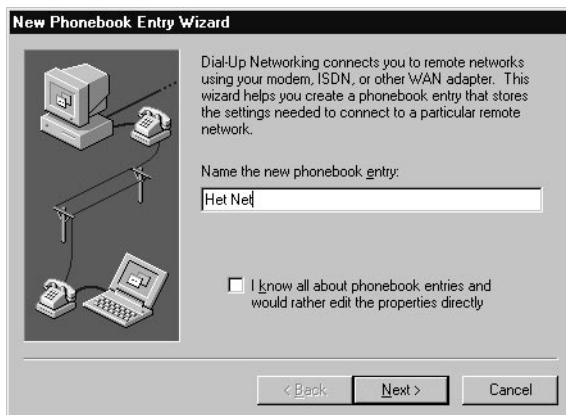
New Phonebook Entry Wizard

Dial-Up Networking connects you to remote networks using your modem, ISDN, or other WAN adapter. This wizard helps you create a phonebook entry that stores the settings needed to connect to a particular remote network.

Name the new phonebook entry:

Het Net

I know all about phonebook entries and would rather edit the properties directly

< Back

Next >

Cancel